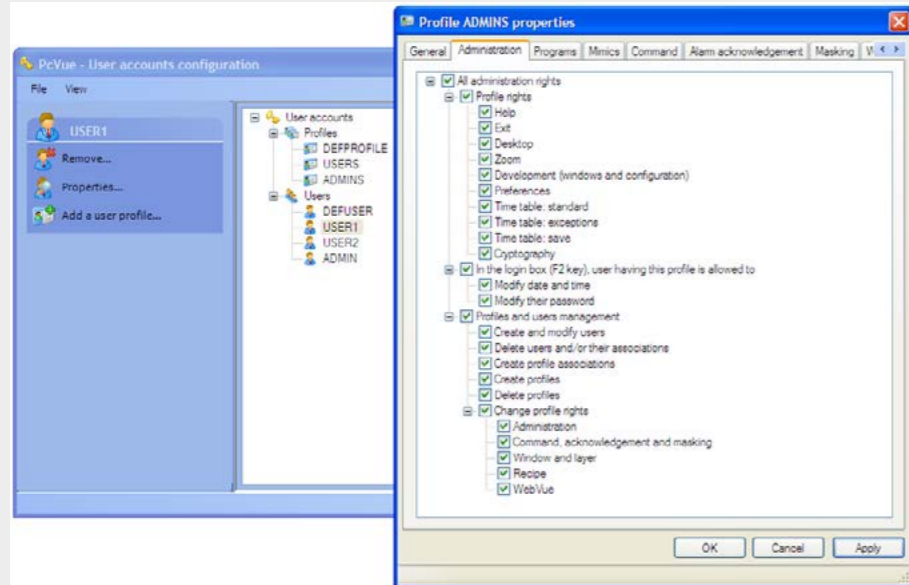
PcVue - User accounts configuration

File View

USER1

Remove...

Properties...

Add a user profile...

User accounts
Profiles
DEFPROFILE
USERS
ADMINS
Users
DEFUSER
USER1
USER2
ADMIN

Profile ADMINS properties

General | Administration | Programs | Mimics | Command | Alarm acknowledgement | Masking | W

All administration rights
Profile rights
Help
Exit
Desktop
Zoom
Development (windows and configuration)
Preferences
Time table: standard
Time table: exceptions
Time table: save
Cyptography
In the login box (F2 key), user having this profile is allowed to
Modify date and time
Modify their password
Profiles and users management
Create and modify users
Delete users and/or their associations
Create profile associations
Create profiles
Delete profiles
Change profile rights
Administration
Command, acknowledgement and masking
Window and layer
Recipe
WebVue

OK | Cancel | Apply